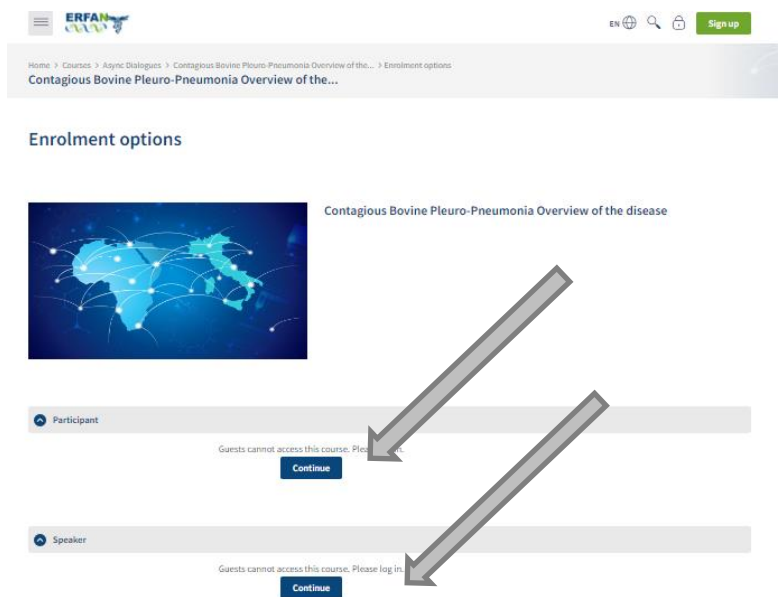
ERFAN

EN

Sign up

Home > Courses > Async Dialogues > Contagious Bovine Pleuro-Pneumonia Overview of the... > Enrolment options

Contagious Bovine Pleuro-Pneumonia Overview of the...

Enrolment options

Contagious Bovine Pleuro-Pneumonia Overview of the disease

Participant

Guests cannot access this course. Plea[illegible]n.

Continue

Speaker

Guests cannot access this course. Please log in.

Continue